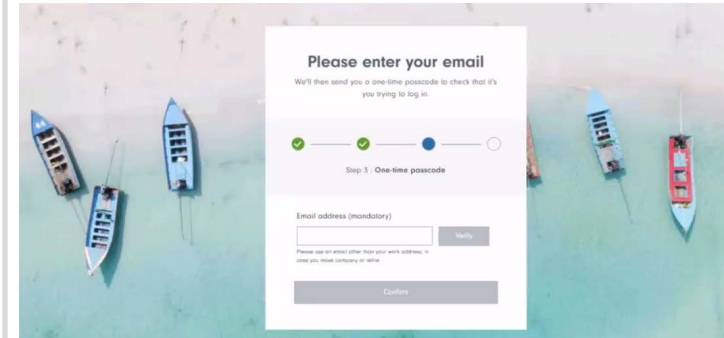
Please enter your email

We'll then send you a one-time passcode to check that it's you trying to log in.

Step 3 : One-time passcode

Email address (mandatory)

Verify

Please use an email other than your work address, in case you move company or retire.

Confirm